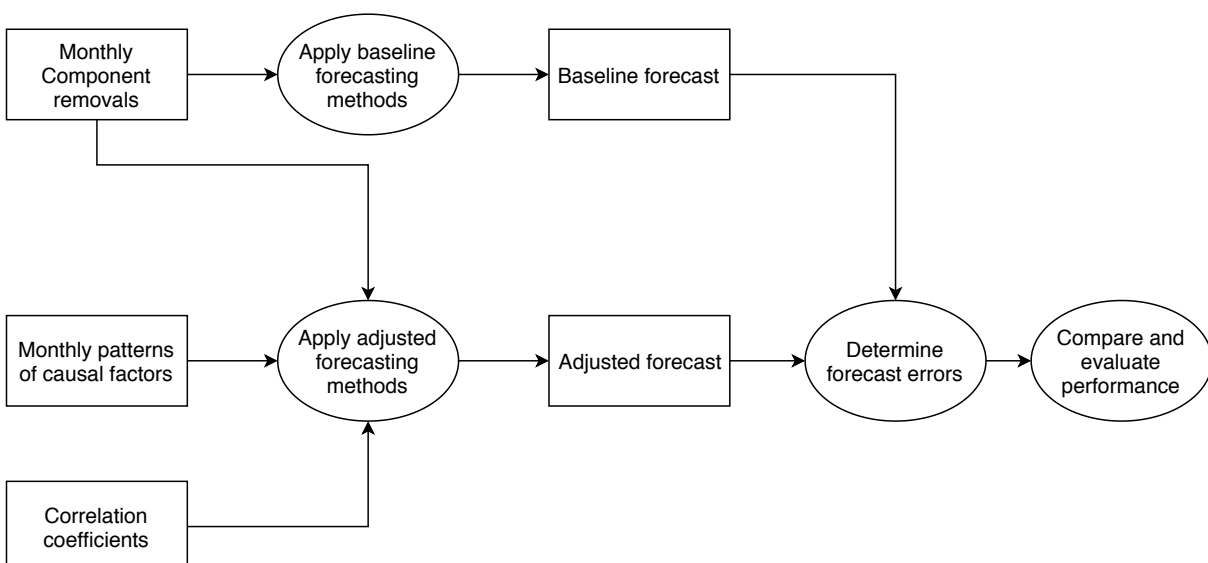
Monthly Component removals

Apply baseline forecasting methods

Baseline forecast

Monthly patterns of causal factors

Apply adjusted forecasting methods

Adjusted forecast

Determine forecast errors

Compare and evaluate performance

Correlation coefficients